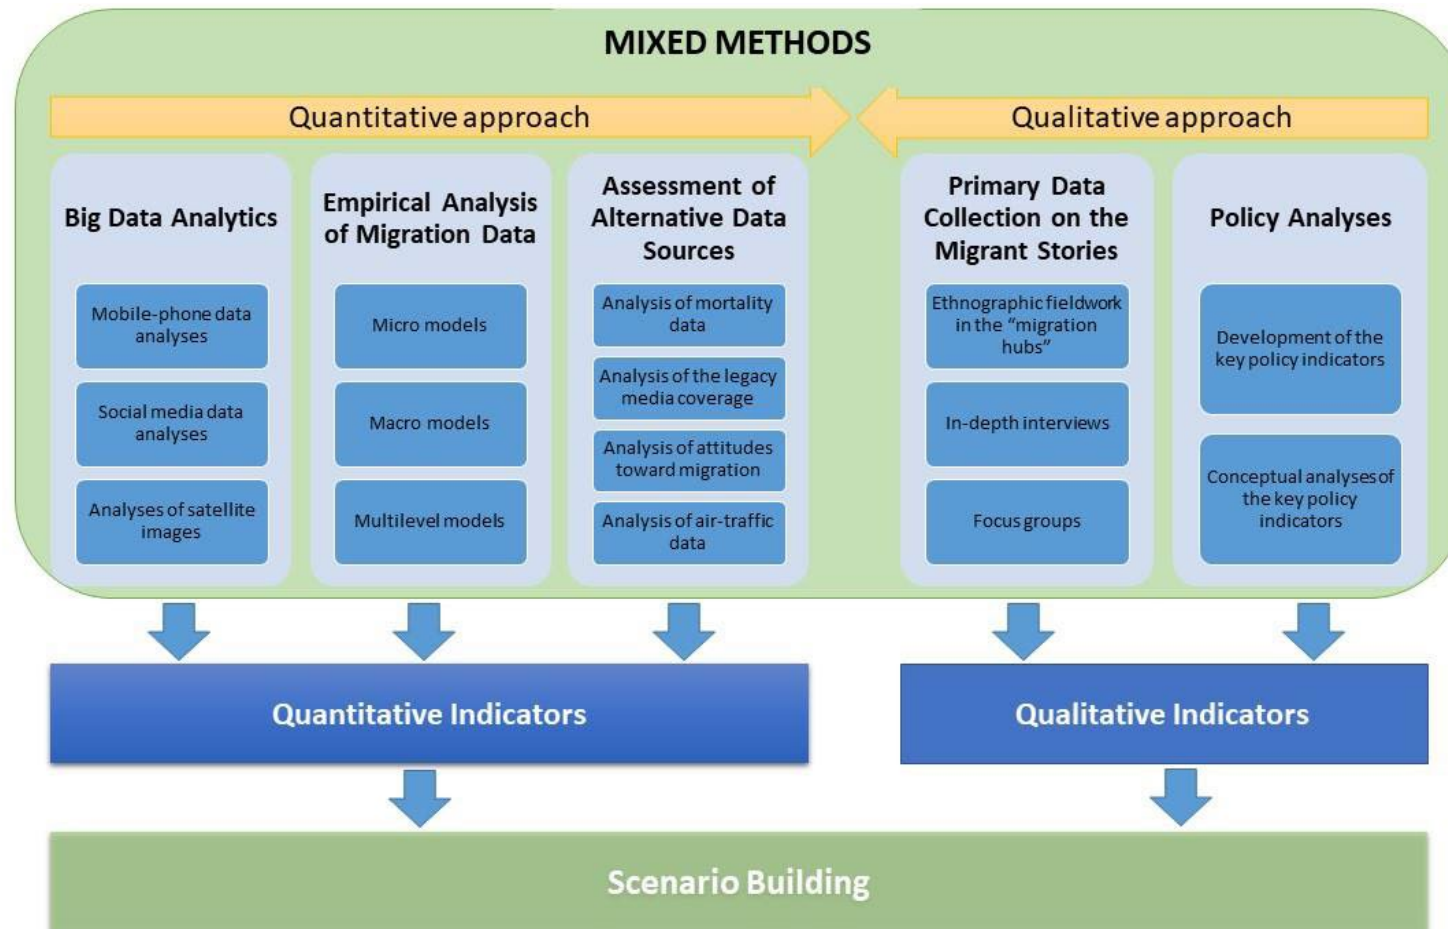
MIXED METHODS

Quantitative approach

Qualitative approach

Big Data Analytics

Mobile-phone data analyses

Social media data analyses

Analyses of satellite images

Empirical Analysis of Migration Data

Micro models

Macro models

Multilevel models

Assessment of Alternative Data Sources

Analysis of mortality data

Analysis of the legacy media coverage

Analysis of attitudes toward migration

Analysis of air-traffic data

Primary Data Collection on the Migrant Stories

Ethnographic fieldwork in the "migration hubs"

In-depth interviews

Focus groups

Policy Analyses

Development of the key policy indicators

Conceptual analyses of the key policy indicators

Quantitative Indicators

Qualitative Indicators

Scenario Building